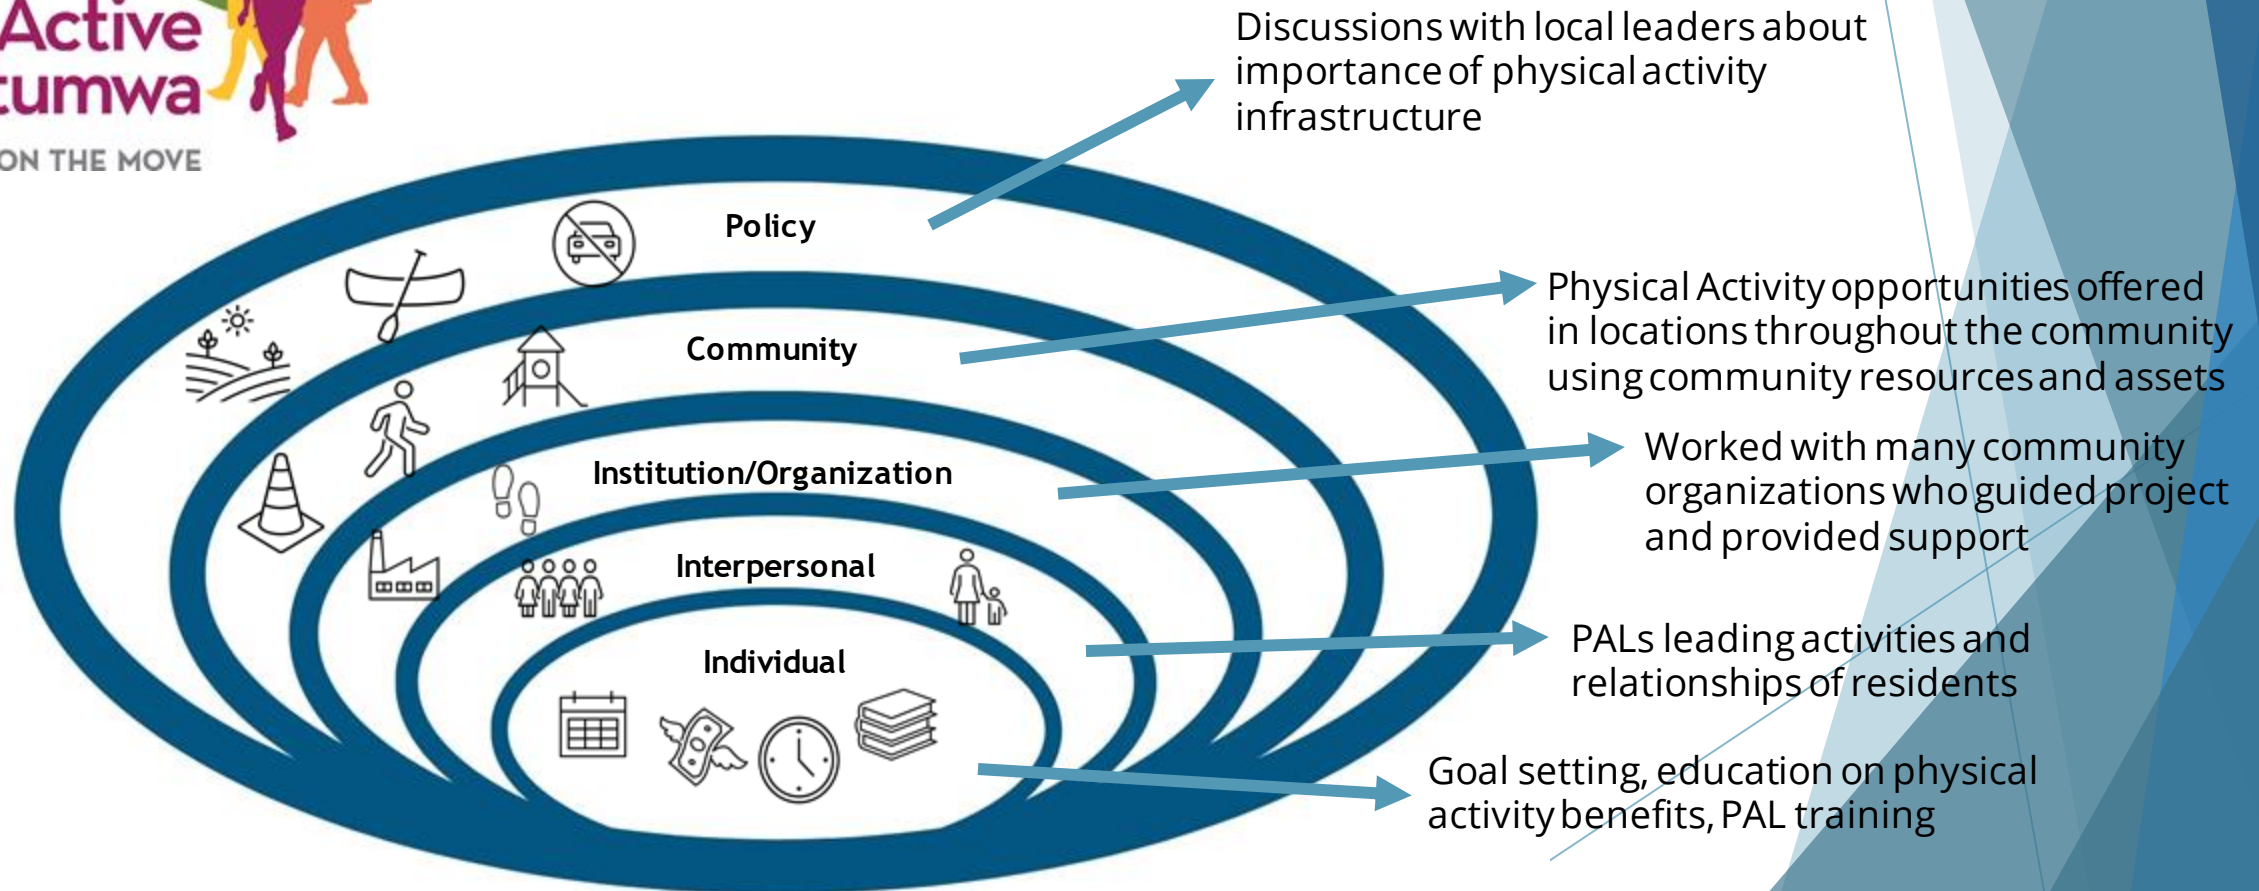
Active
tumwa
ON THE MOVE

Discussions with local leaders about importance of physical activity infrastructure

Policy

Physical Activity opportunities offered in locations throughout the community using community resources and assets

Community

Worked with many community organizations who guided project and provided support

Institution/Organization

Interpersonal

PALs leading activities and relationships of residents

Individual

Goal setting, education on physical activity benefits, PAL training